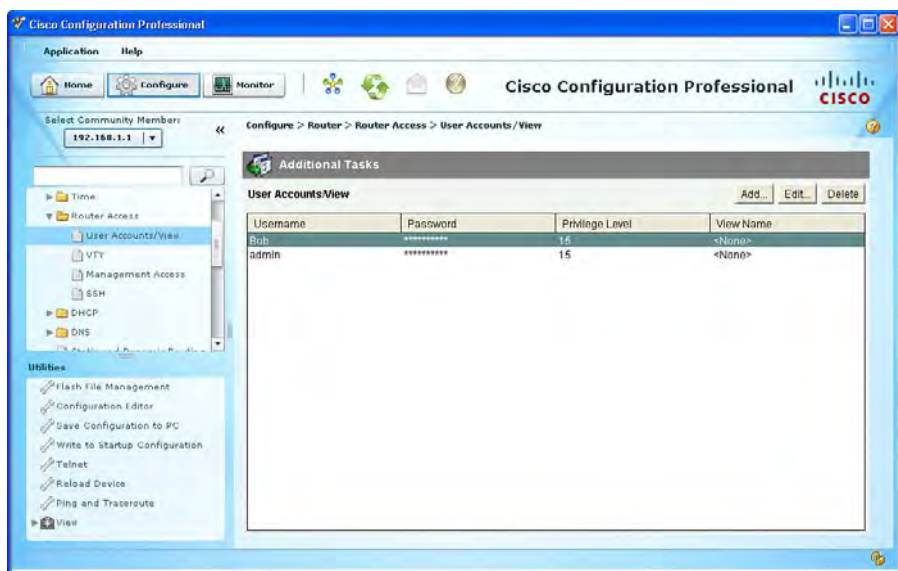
Cisco Configuration Professional

Application Help

Home Configure Monitor

Cisco Configuration Professional

cisco

Select Community Member:
192.168.1.1

«

Configure > Router > Router Access > User Accounts/View

Additional Tasks

User Accounts/View

Add... Edit... Delete

| Username | Password | Privilege Level | View Name |
|---|---|---|---|
| Bob | ********** | 15 | <None> |
| admin | ********** | 15 | <None> |

Time
Router Access
User Accounts/View
VTY
Management Access
SSH
DHCP
DNS
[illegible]

Utilities
Flash File Management
Configuration Editor
Save Configuration to PC
Write to Startup Configuration
Telnet
Reload Device
Ping and Traceroute
View